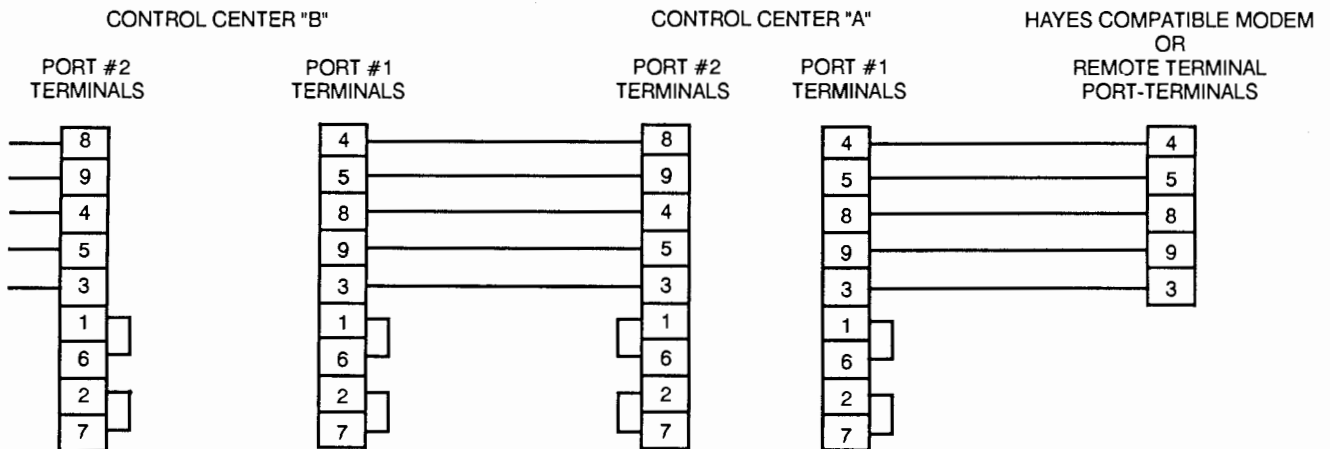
CONTROL CENTER "B"

PORT #2 TERMINALS

8
9
4
5
3
1
6
2
7

PORT #1 TERMINALS

4
5
8
9
3
1
6
2
7

CONTROL CENTER "A"

PORT #2 TERMINALS

8
9
4
5
3
1
6
2
7

PORT #1 TERMINALS

4
5
8
9
3
1
6
2
7

HAYES COMPATIBLE MODEM OR REMOTE TERMINAL PORT-TERMINALS

4
5
8
9
3